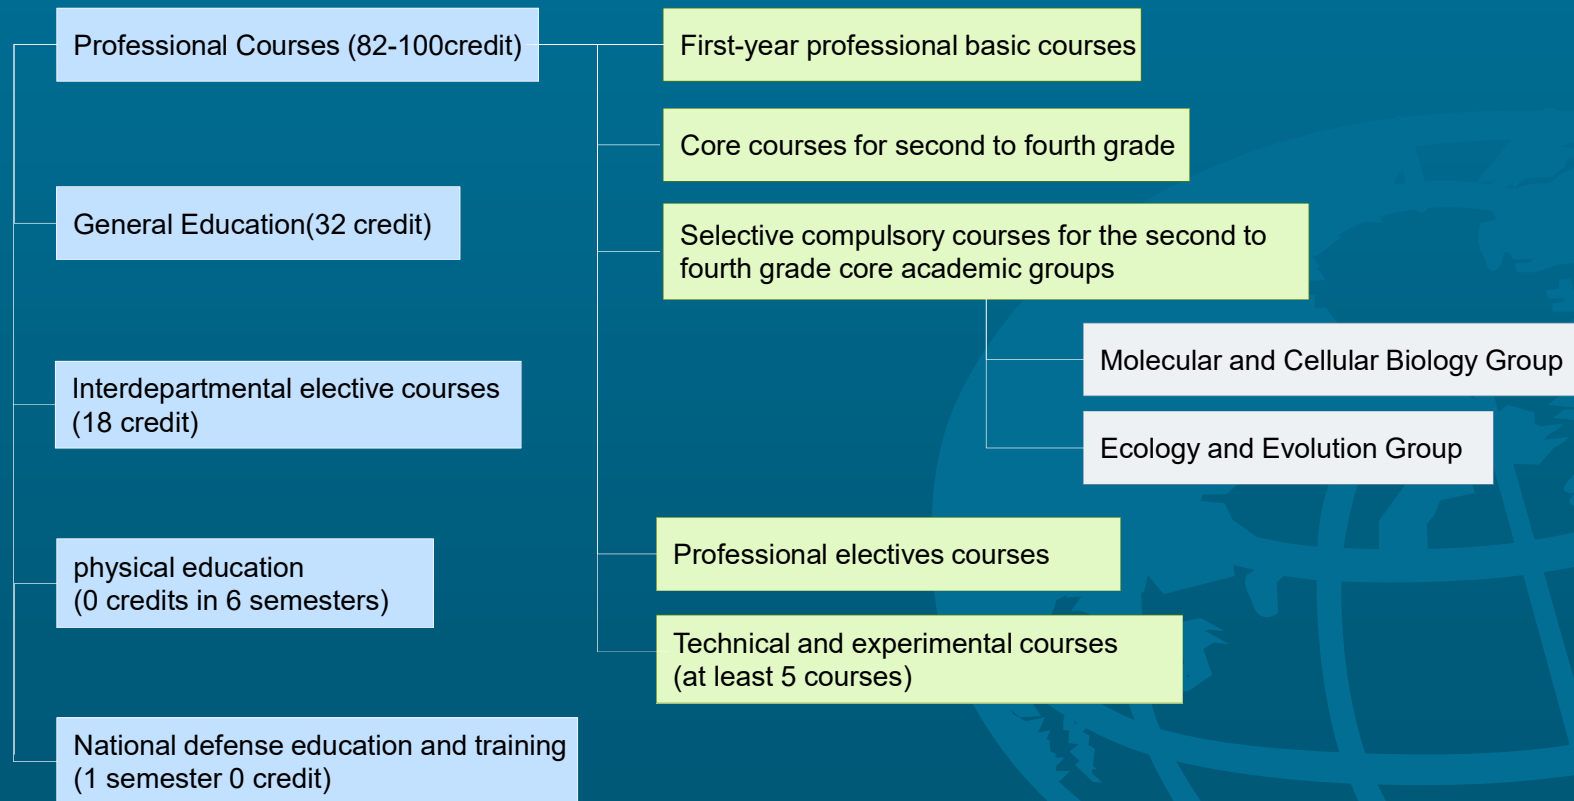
Professional Courses (82-100credit)

First-year professional basic courses

Core courses for second to fourth grade

Selective compulsory courses for the second to fourth grade core academic groups

Molecular and Cellular Biology Group

Ecology and Evolution Group

Professional electives courses

Technical and experimental courses (at least 5 courses)

General Education(32 credit)

Interdepartmental elective courses (18 credit)

physical education (0 credits in 6 semesters)

National defense education and training (1 semester 0 credit)